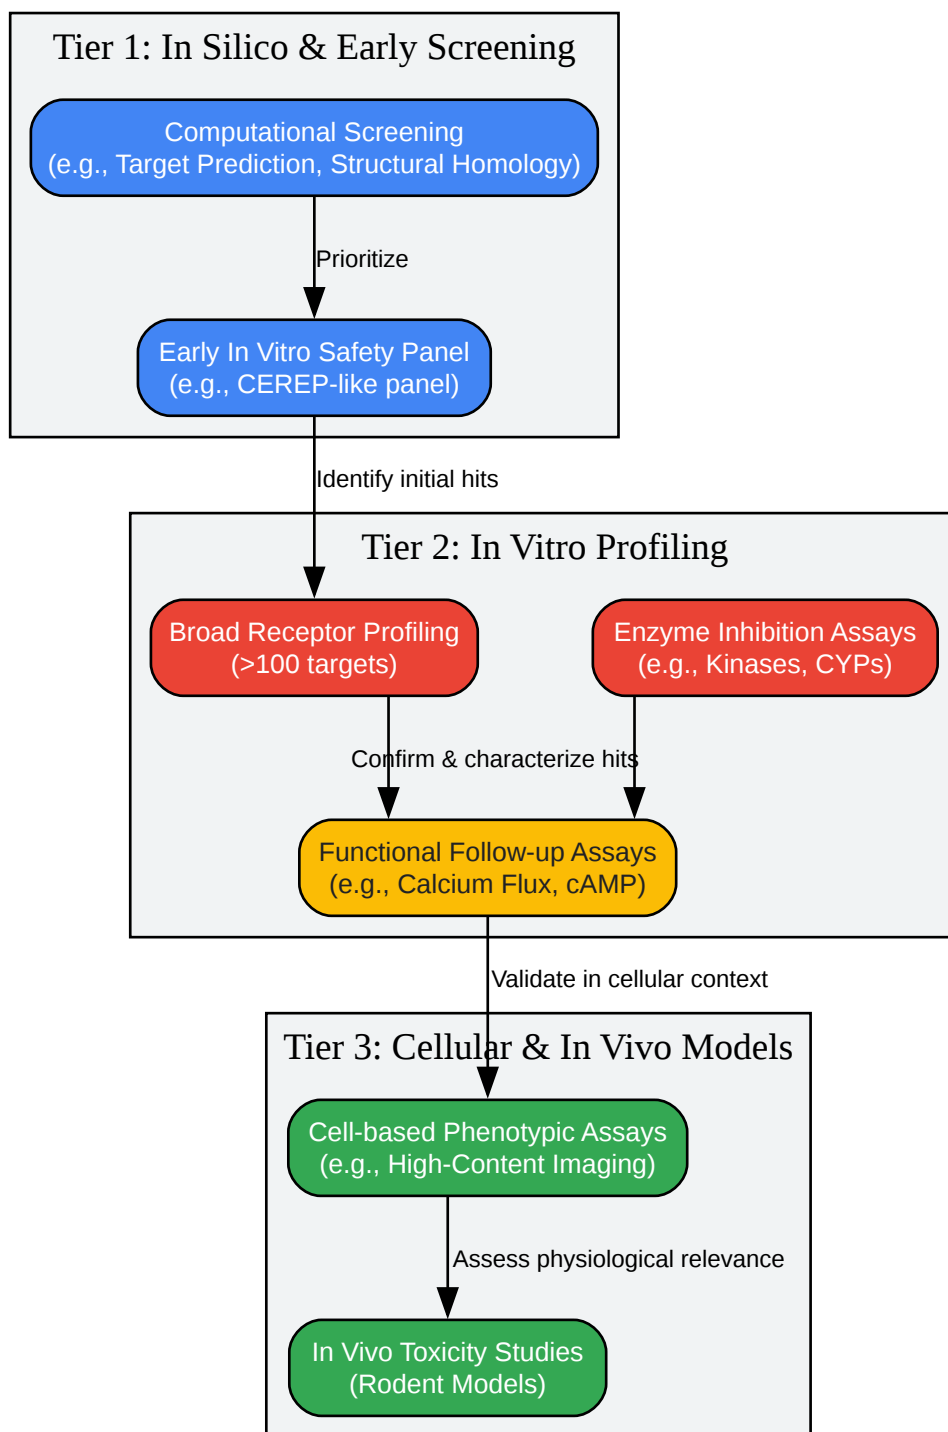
Tier 1: In Silico & Early Screening

Computational Screening
(e.g., Target Prediction, Structural Homology)

Prioritize

Early In Vitro Safety Panel
(e.g., CEREP-like panel)

Identify initial hits

Tier 2: In Vitro Profiling

Broad Receptor Profiling
(>100 targets)

Enzyme Inhibition Assays
(e.g., Kinases, CYPs)

Confirm & characterize hits

Functional Follow-up Assays
(e.g., Calcium Flux, cAMP)

Validate in cellular context

Tier 3: Cellular & In Vivo Models

Cell-based Phenotypic Assays
(e.g., High-Content Imaging)

Assess physiological relevance

In Vivo Toxicity Studies
(Rodent Models)